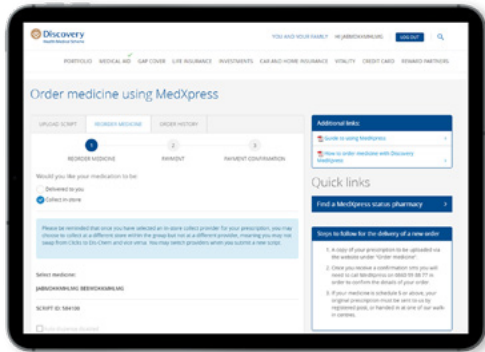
Discovery
Health Medical Scheme

YOU AND YOUR FAMILY HI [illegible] LOG OUT

PORTFOLIO MEDICAL AID GAP COVER LIFE INSURANCE INVESTMENTS CAR AND HOME INSURANCE VITALITY CREDIT CARD REWARD PARTNERS

Order medicine using MedXpress

UPLOAD SCRIPT REORDER MEDICINE ORDER HISTORY

1 REORDER MEDICINE
2 PAYMENT
3 PAYMENT CONFIRMATION

Would you like your medication to be:

Delivered to you

Collect in store

Please be reminded that once you have selected an in-store collect provider for your prescription, you may choose to collect at a different store within the group but not at a different provider, meaning you may not swap from Clicks to Dis-Chem and vice versa. You may switch providers when you submit a new script.

Select medicine:

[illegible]

SCRIPT ID: 584100

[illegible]

Additional links:

Guide to using MedXpress

How to order medicine with Discovery MedXpress

Quick links

Find a MedXpress status pharmacy

Steps to follow for the delivery of a new order

1. A copy of your prescription to be uploaded via the website under "Order medicine".

2. Once you receive a confirmation SMS you will need to call MedXpress on 0860 99 88 77 in order to confirm the details of your order.

3. If your medicine is schedule 6 or above, your original prescription must be sent to us by registered post, or handed in at one of our walk-in centres.